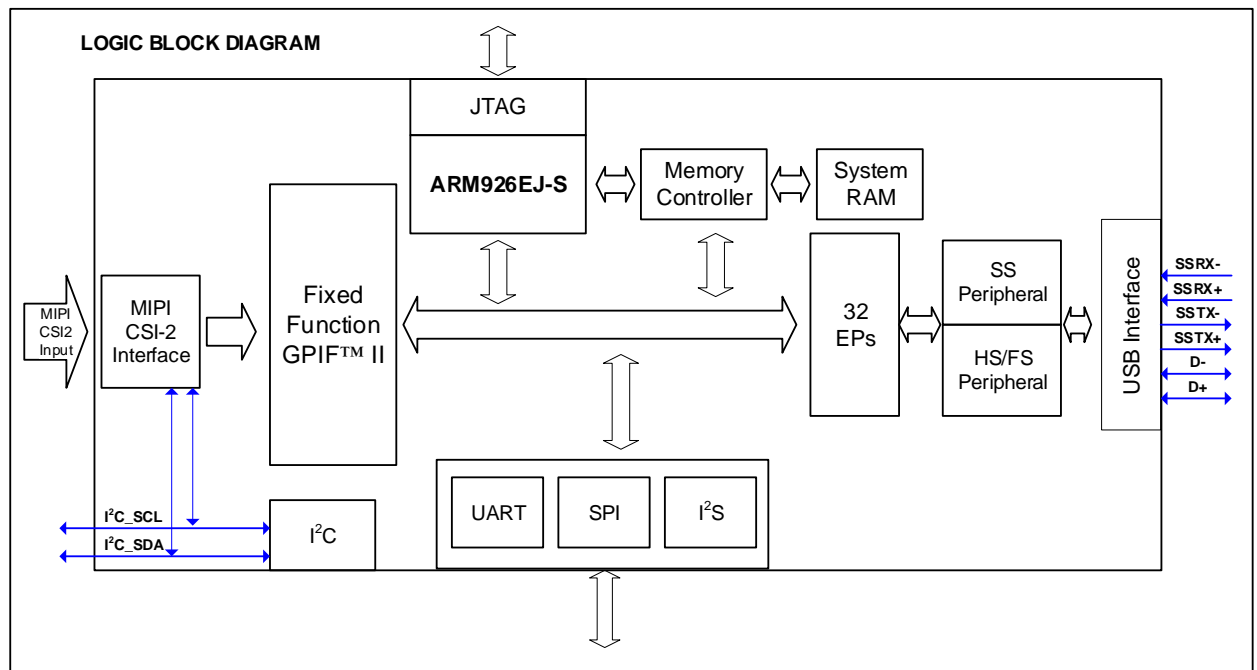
LOGIC BLOCK DIAGRAM

JTAG

ARM926EJ-S

Memory Controller

System RAM

MIPI CSI2 Input

MIPI CSI-2 Interface

Fixed Function GPIF™ II

32 EPs

SS Peripheral

HS/FS Peripheral

USB Interface

SSRX-

SSRX+

SSTX-

SSTX+

D-

D+

$I^2C$_SCL

$I^2C$_SDA

$I^2C$

UART

SPI

$I^2S$